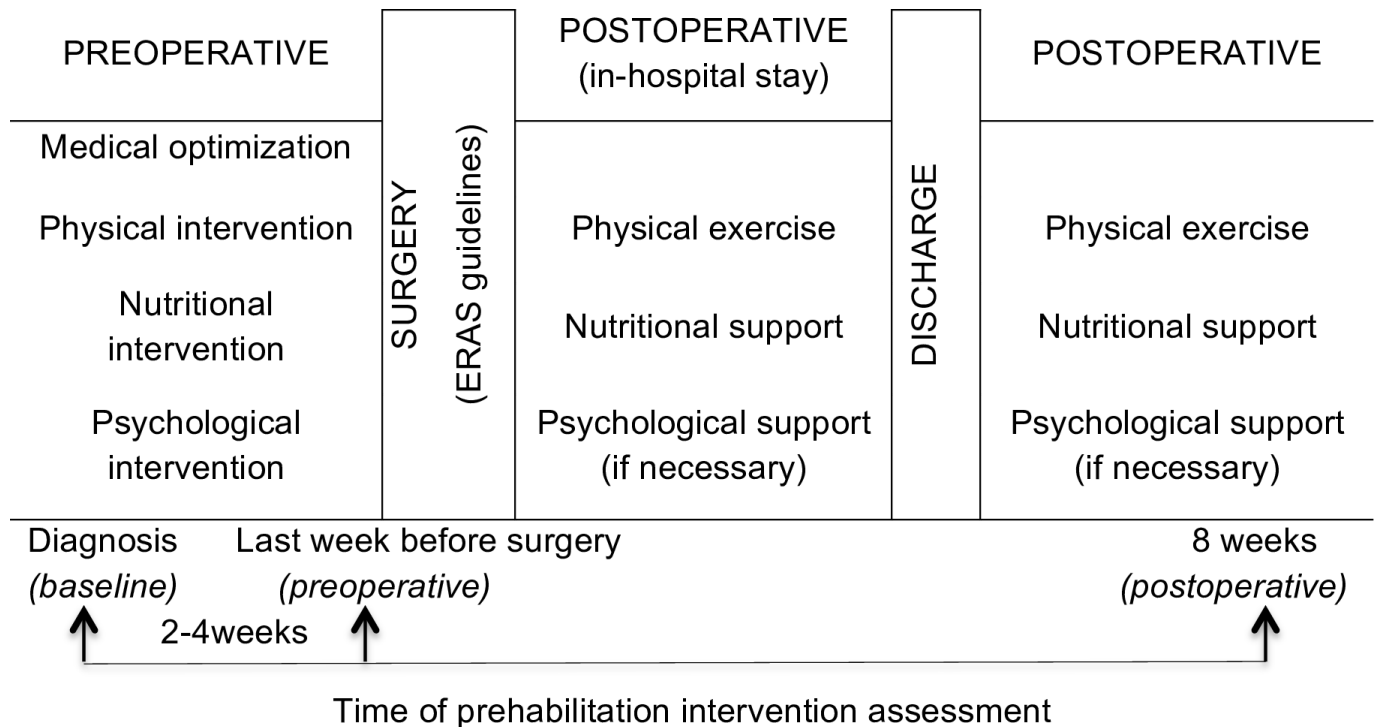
PREOPERATIVE

Medical optimization

Physical intervention

Nutritional intervention

Psychological intervention

SURGERY (ERAS guidelines)

POSTOPERATIVE (in-hospital stay)

Physical exercise

Nutritional support

Psychological support (if necessary)

DISCHARGE

POSTOPERATIVE

Physical exercise

Nutritional support

Psychological support (if necessary)

Diagnosis *(baseline)*

Last week before surgery *(preoperative)*

8 weeks *(postoperative)*

2-4weeks

Time of prehabilitation intervention assessment